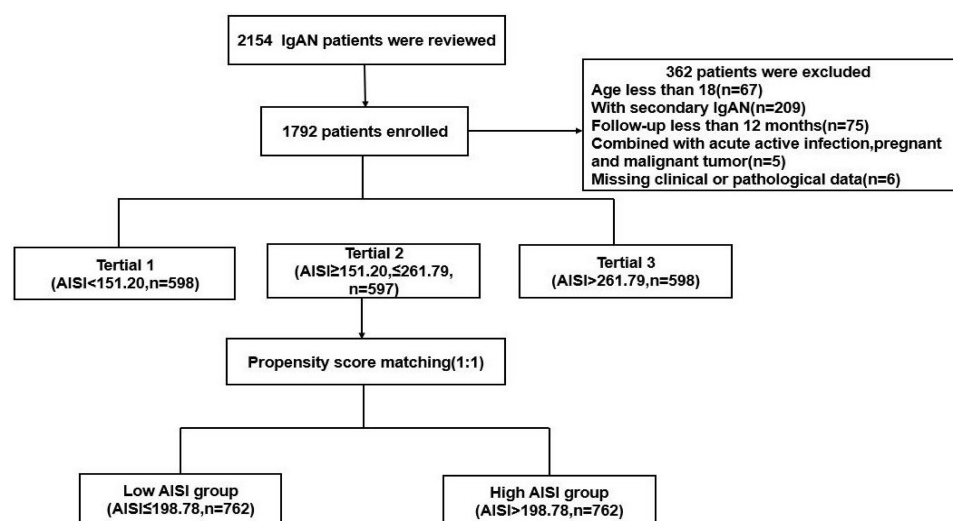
2154 IgAN patients were reviewed

362 patients were excluded
Age less than 18(n=67)
With secondary IgAN(n=209)
Follow-up less than 12 months(n=75)
Combined with acute active infection,pregnant and malignant tumor(n=5)
Missing clinical or pathological data(n=6)

1792 patients enrolled

Tertial 1
(AISI<151.20,n=598)

Tertial 2
(AISI≥151.20,≤261.79, n=597)

Tertial 3
(AISI>261.79,n=598)

Propensity score matching(1:1)

Low AISI group
(AISI≤198.78,n=762)

High AISI group
(AISI>198.78,n=762)